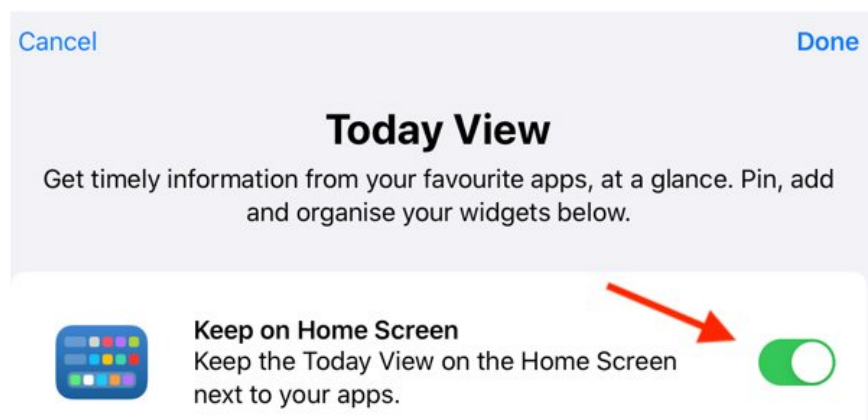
Cancel

Done

Today View

Get timely information from your favourite apps, at a glance. Pin, add and organise your widgets below.

Keep on Home Screen

Keep the Today View on the Home Screen next to your apps.